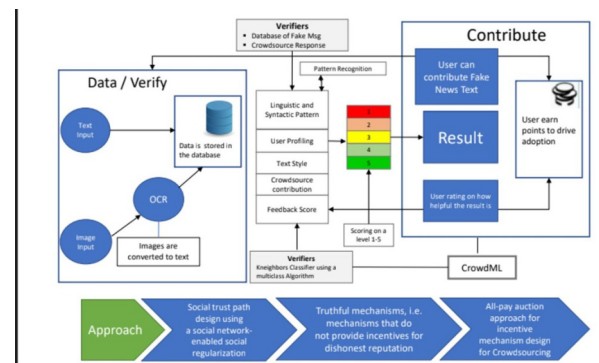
Verifiers
• Database of Fake Msg
• Crowdsource Response

Contribute

Data / Verify

Pattern Recognition

User can contribute Fake News Text

Text Input

Data is stored in the database

Linguistic and Syntactic Pattern

1
2
3
4
5

User earn points to drive adoption

User Profiling

Result

Text Style

OCR

Crowdsource contribution

User rating on how helpful the result is

Image Input

Images are converted to text

Feedback Score

Scoring on a level 1-5

Verifiers
Kneighbors Classifier using a multiclass Algorithm

CrowdML

Approach

Social trust path design using a social network-enabled social regularization

Truthful mechanisms, i.e. mechanisms that do not provide incentives for dishonest reputation

All-pay auction approach for incentive mechanism design for Crowdsourcing